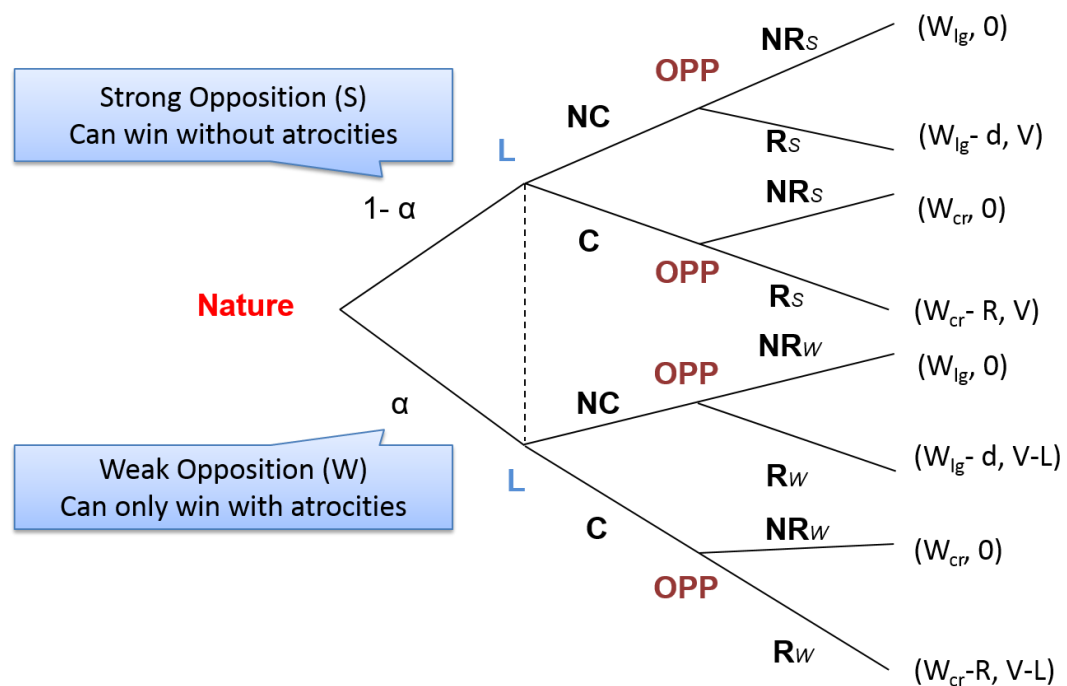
Strong Opposition (S)
Can win without atrocities

Weak Opposition (W)
Can only win with atrocities

Nature

1- α

α

L

L

NC

C

NC

C

OPP

OPP

OPP

OPP

NR$_S$

R$_S$

NR$_S$

R$_S$

NR$_W$

R$_W$

NR$_W$

R$_W$

(W$_{lg}$, 0)

(W$_{lg}$- d, V)

(W$_{cr}$, 0)

(W$_{cr}$- R, V)

(W$_{lg}$, 0)

(W$_{lg}$- d, V-L)

(W$_{cr}$, 0)

(W$_{cr}$-R, V-L)